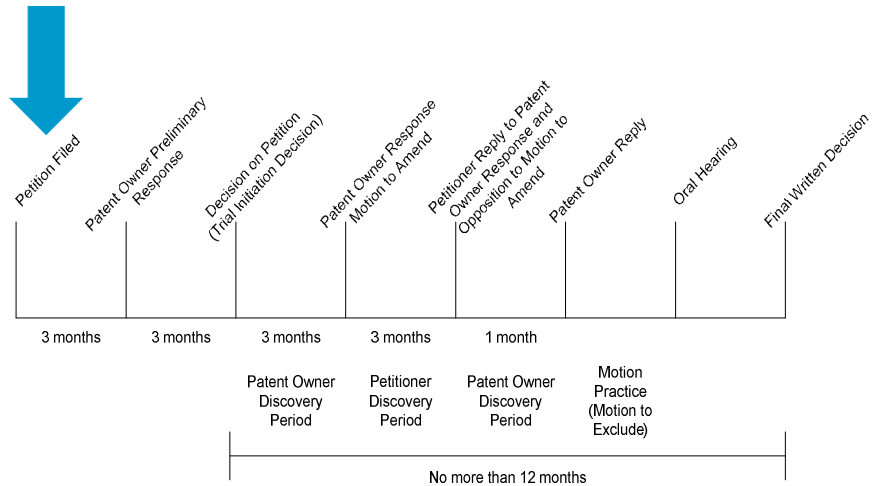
Petition Filed

Patent Owner Preliminary Response

Decision on Petition (Trial Initiation Decision)

Patent Owner Response Motion to Amend

Petitioner Reply to Patent Owner Response and Opposition to Motion to Amend

Patent Owner Reply

Oral Hearing

Final Written Decision

3 months

3 months

3 months

3 months

1 month

Patent Owner Discovery Period

Petitioner Discovery Period

Patent Owner Discovery Period

Motion Practice (Motion to Exclude)

No more than 12 months